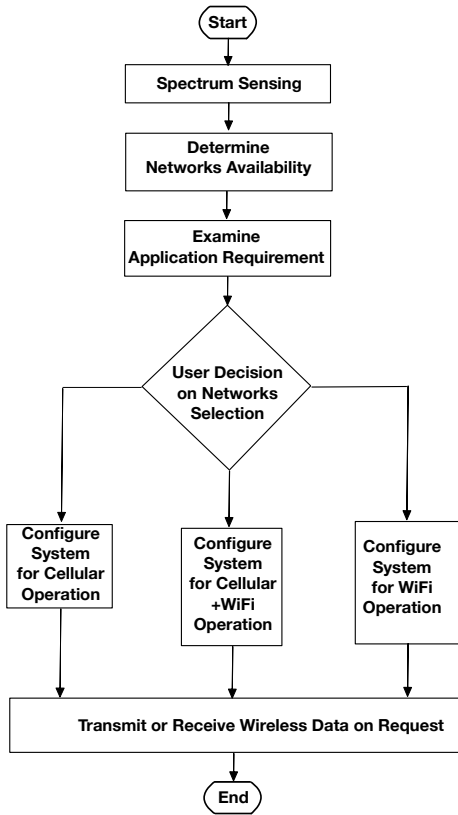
Start

Spectrum Sensing

Determine Networks Availability

Examine Application Requirement

User Decision on Networks Selection

Configure System for Cellular Operation

Configure System for Cellular +WiFi Operation

Configure System for WiFi Operation

Transmit or Receive Wireless Data on Request

End